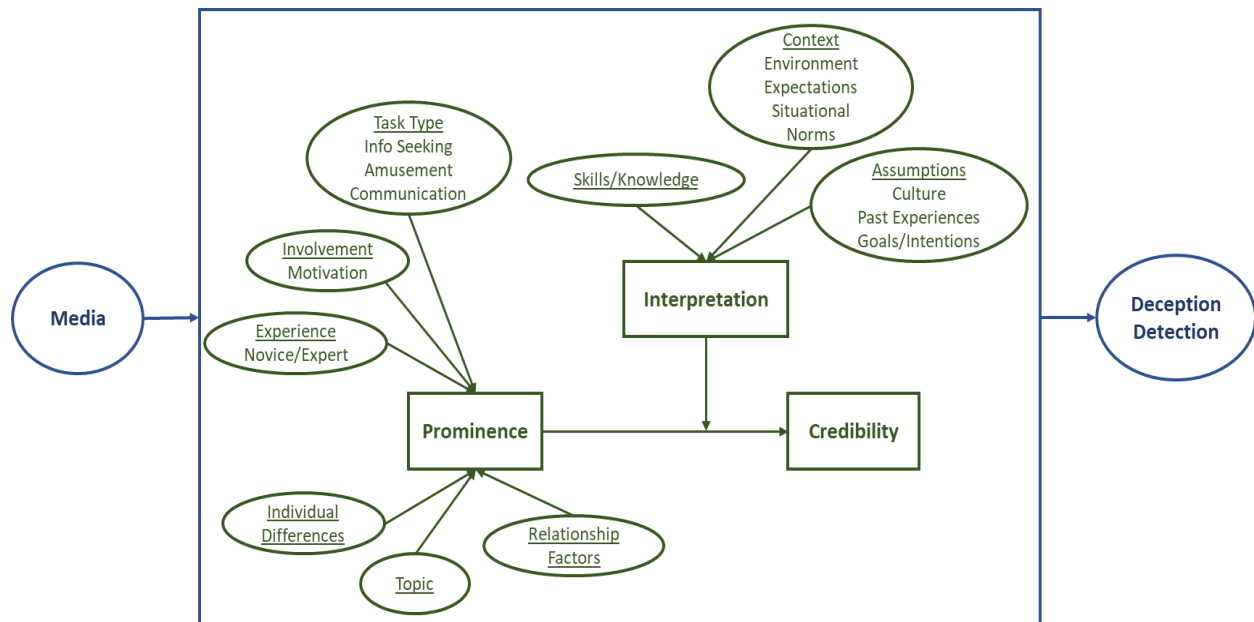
Context
Environment
Expectations
Situational
Norms

Task Type
Info Seeking
Amusement
Communication

Skills/Knowledge

Assumptions
Culture
Past Experiences
Goals/Intentions

Involvement
Motivation

Interpretation

Media

Experience
Novice/Expert

Deception Detection

Prominence

Credibility

Individual Differences

Relationship Factors

Topic